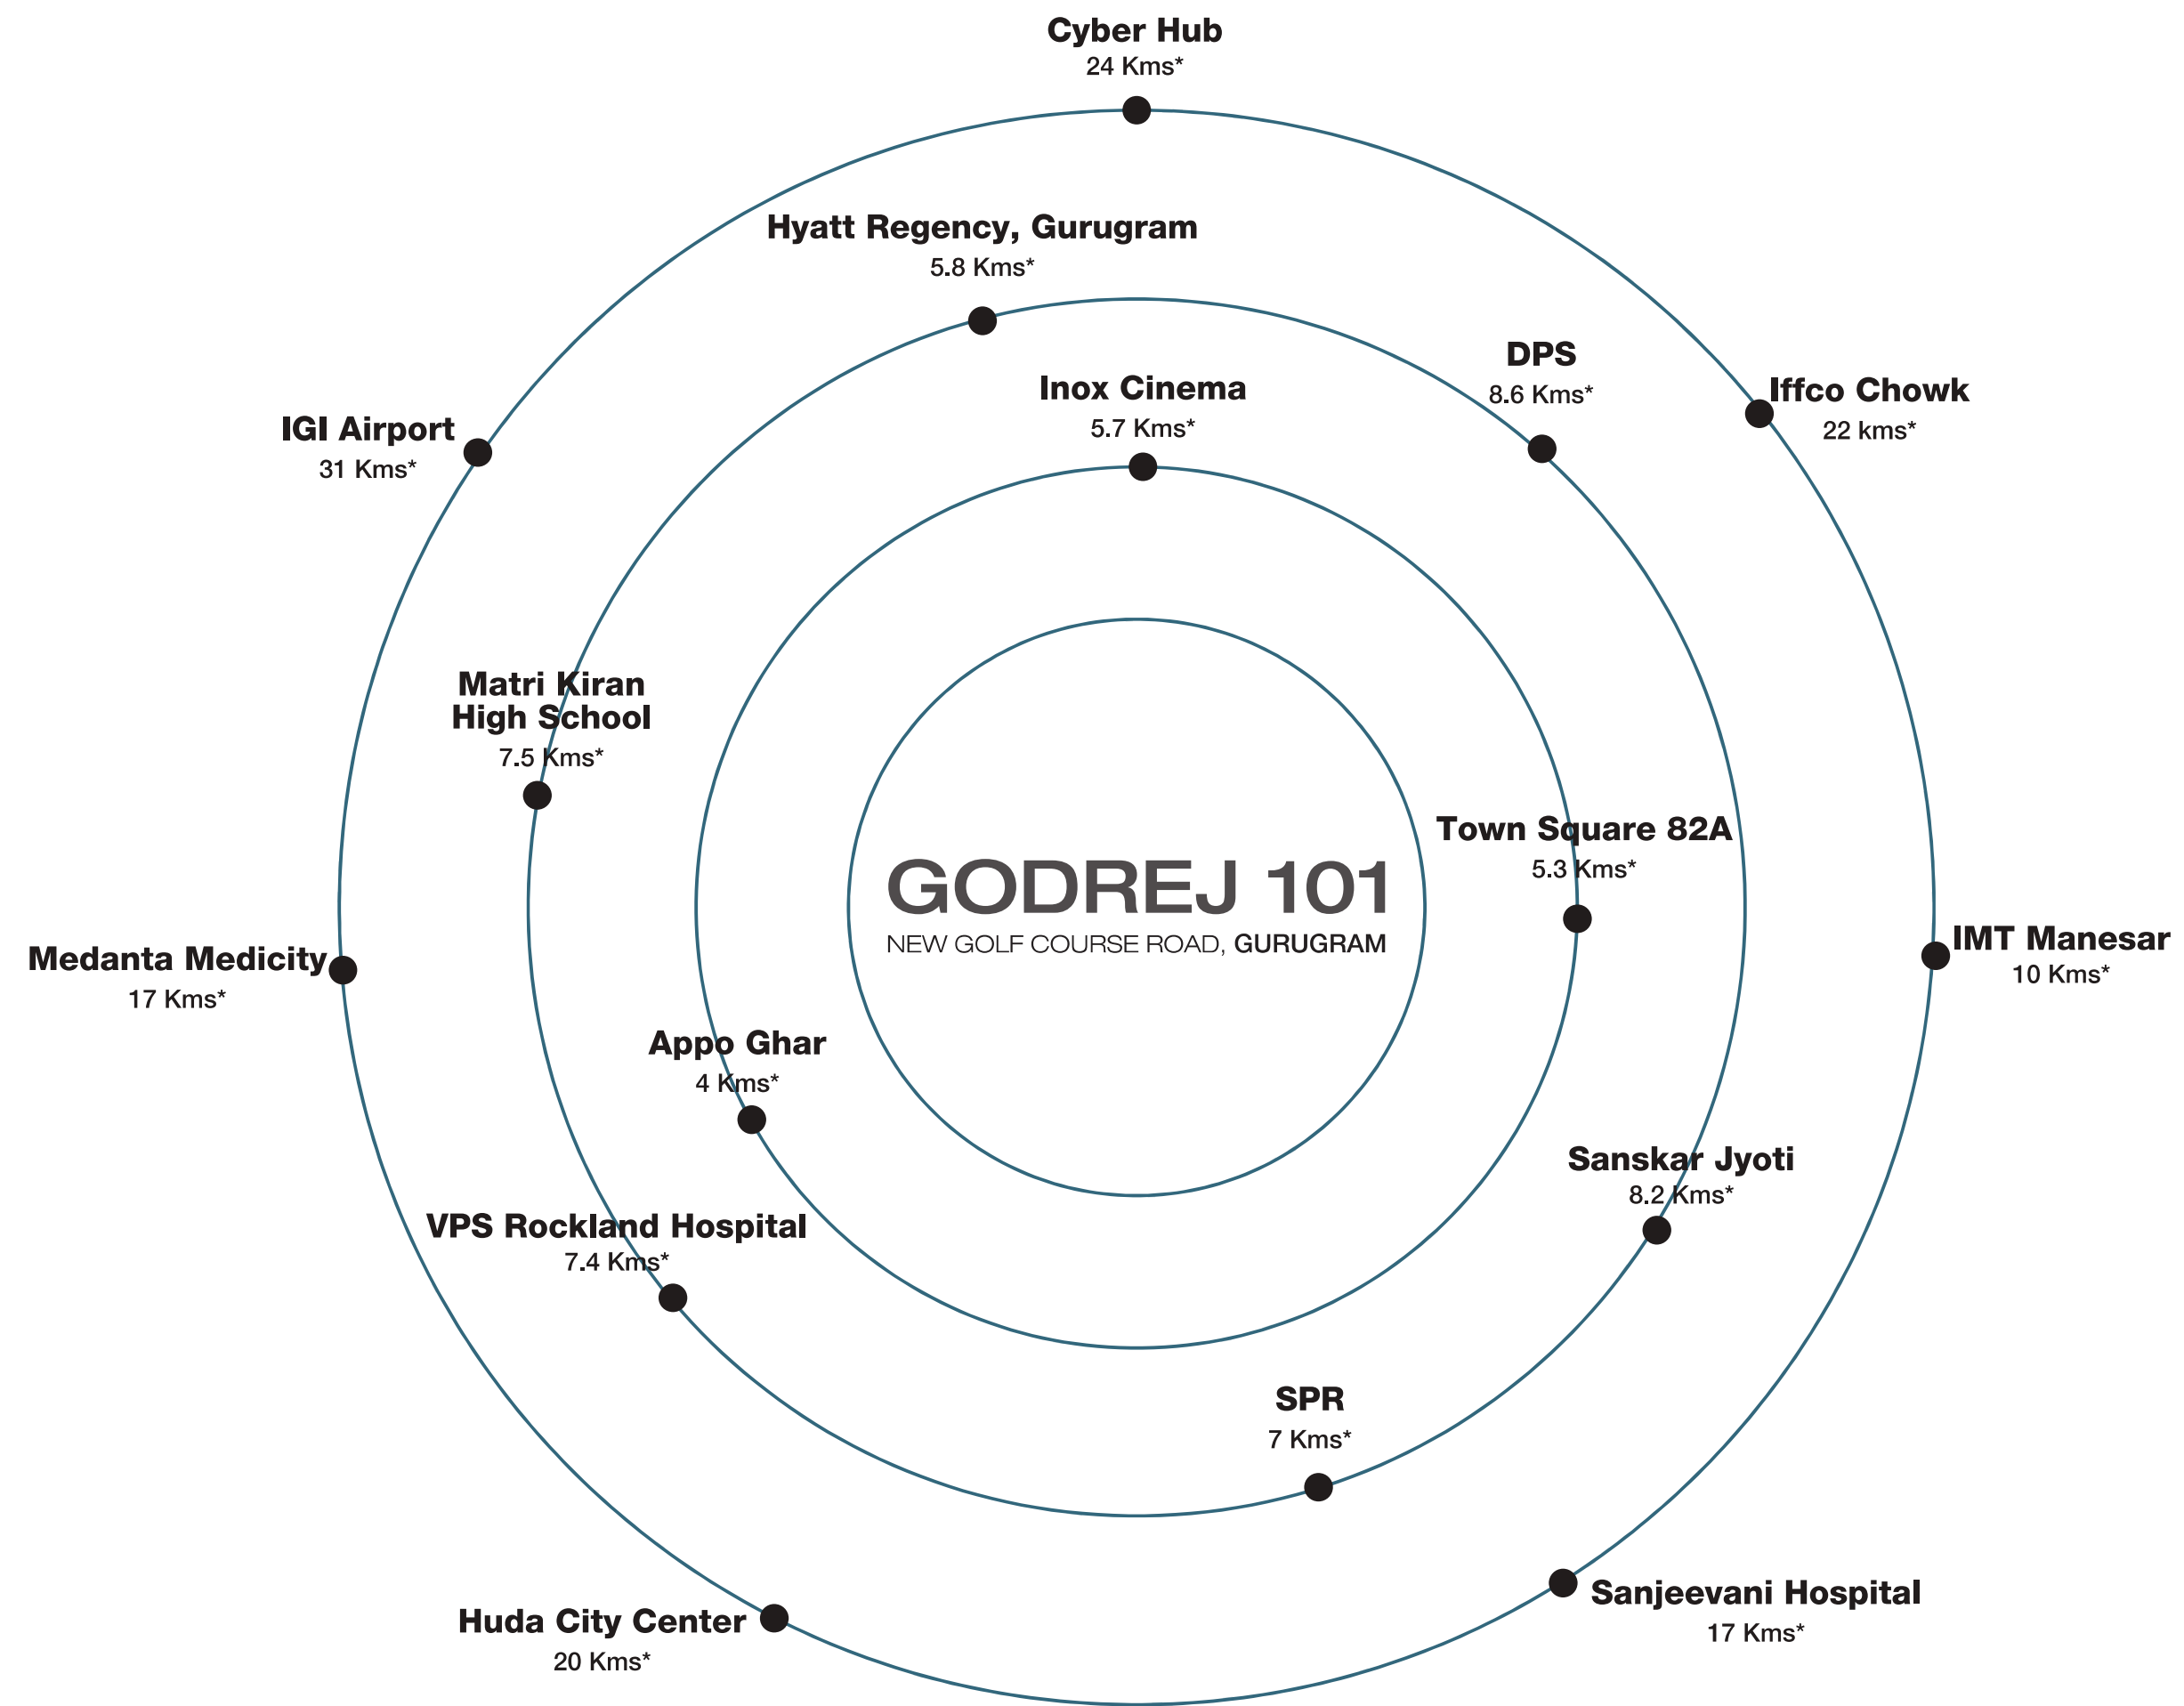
Cyber Hub
24 Kms*

Hyatt Regency, Gurugram
5.8 Kms*

DPS
8.6 Kms*

Iffco Chowk
22 kms*

IGI Airport
31 Kms*

Inox Cinema
5.7 Kms*

Matri Kiran High School
7.5 Kms*

Town Square 82A
5.3 Kms*

GODREJ 101
NEW GOLF COURSE ROAD, GURUGRAM

IMT Manesar
10 Kms*

Medanta Medicity
17 Kms*

Appo Ghar
4 Kms*

Sanskar Jyoti
8.2 Kms*

VPS Rockland Hospital
7.4 Kms*

SPR
7 Kms*

Huda City Center
20 Kms*

Sanjeevani Hospital
17 Kms*